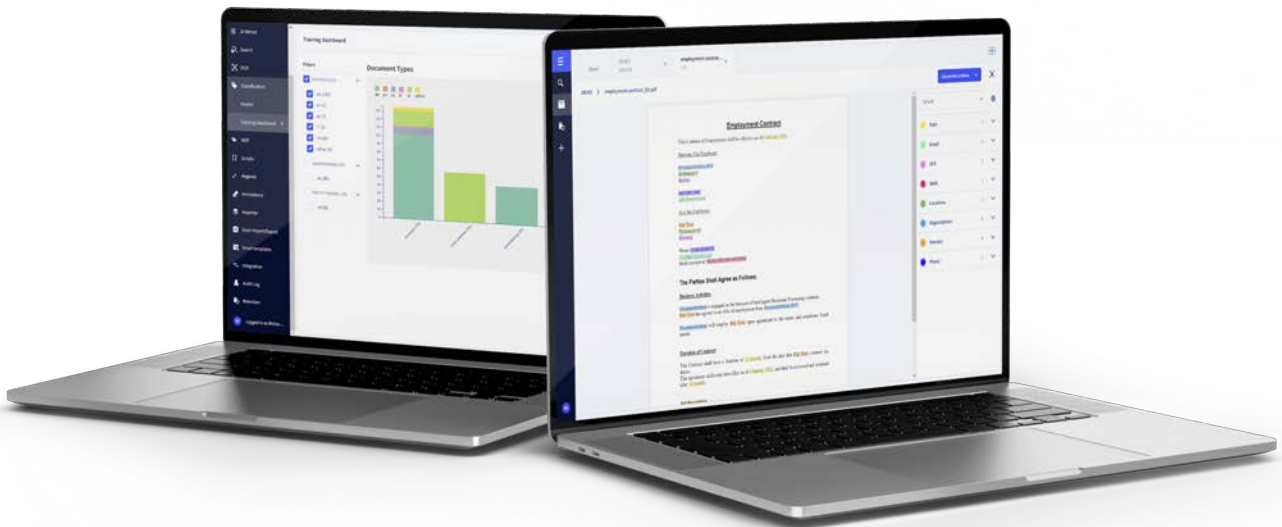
Search

Classification

Training Dashboard

Audit Log

Training Dashboard

Filters

Document Types

Employment Contract

The Parties Shall Agree as Follows:

Name

Email

Location

Organization

Person

Phone